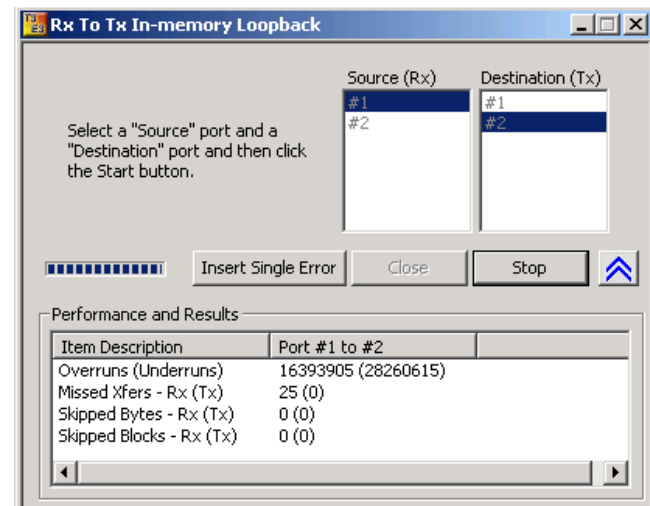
Rx To Tx In-memory Loopback

Select a "Source" port and a "Destination" port and then click the Start button.

Source (Rx)
#1
#2

Destination (Tx)
#1
#2

Insert Single Error
Close
Stop

Performance and Results

| Item Description | Port #1 to #2 |
|---|---|
| Overruns (Underruns) | 16393905 (28260615) |
| Missed Xfers - Rx (Tx) | 25 (0) |
| Skipped Bytes - Rx (Tx) | 0 (0) |
| Skipped Blocks - Rx (Tx) | 0 (0) |